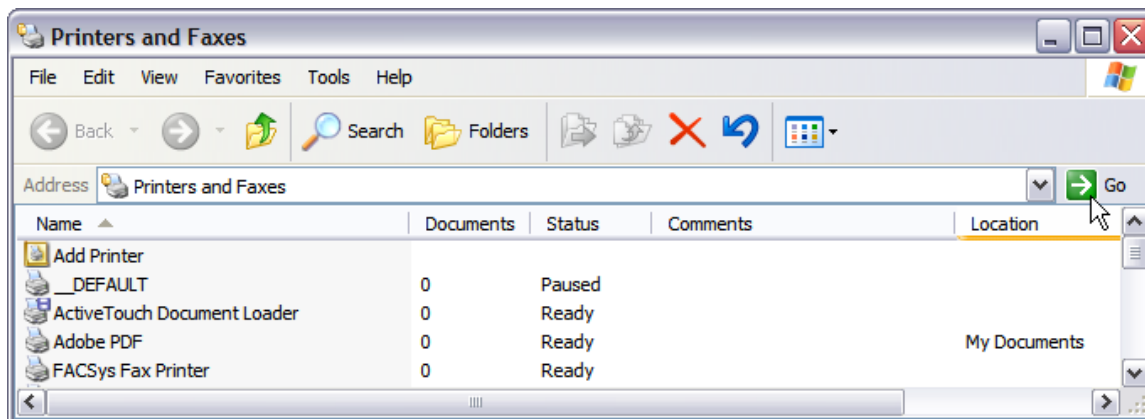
Printers and Faxes

File Edit View Favorites Tools Help

Back Search Folders

Address Printers and Faxes Go

| Name | Documents | Status | Comments | Location |
|---|---|---|---|---|
| Add Printer | | | | |
| __DEFAULT | 0 | Paused | | |
| ActiveTouch Document Loader | 0 | Ready | | |
| Adobe PDF | 0 | Ready | | My Documents |
| FACSys Fax Printer | 0 | Ready | | |